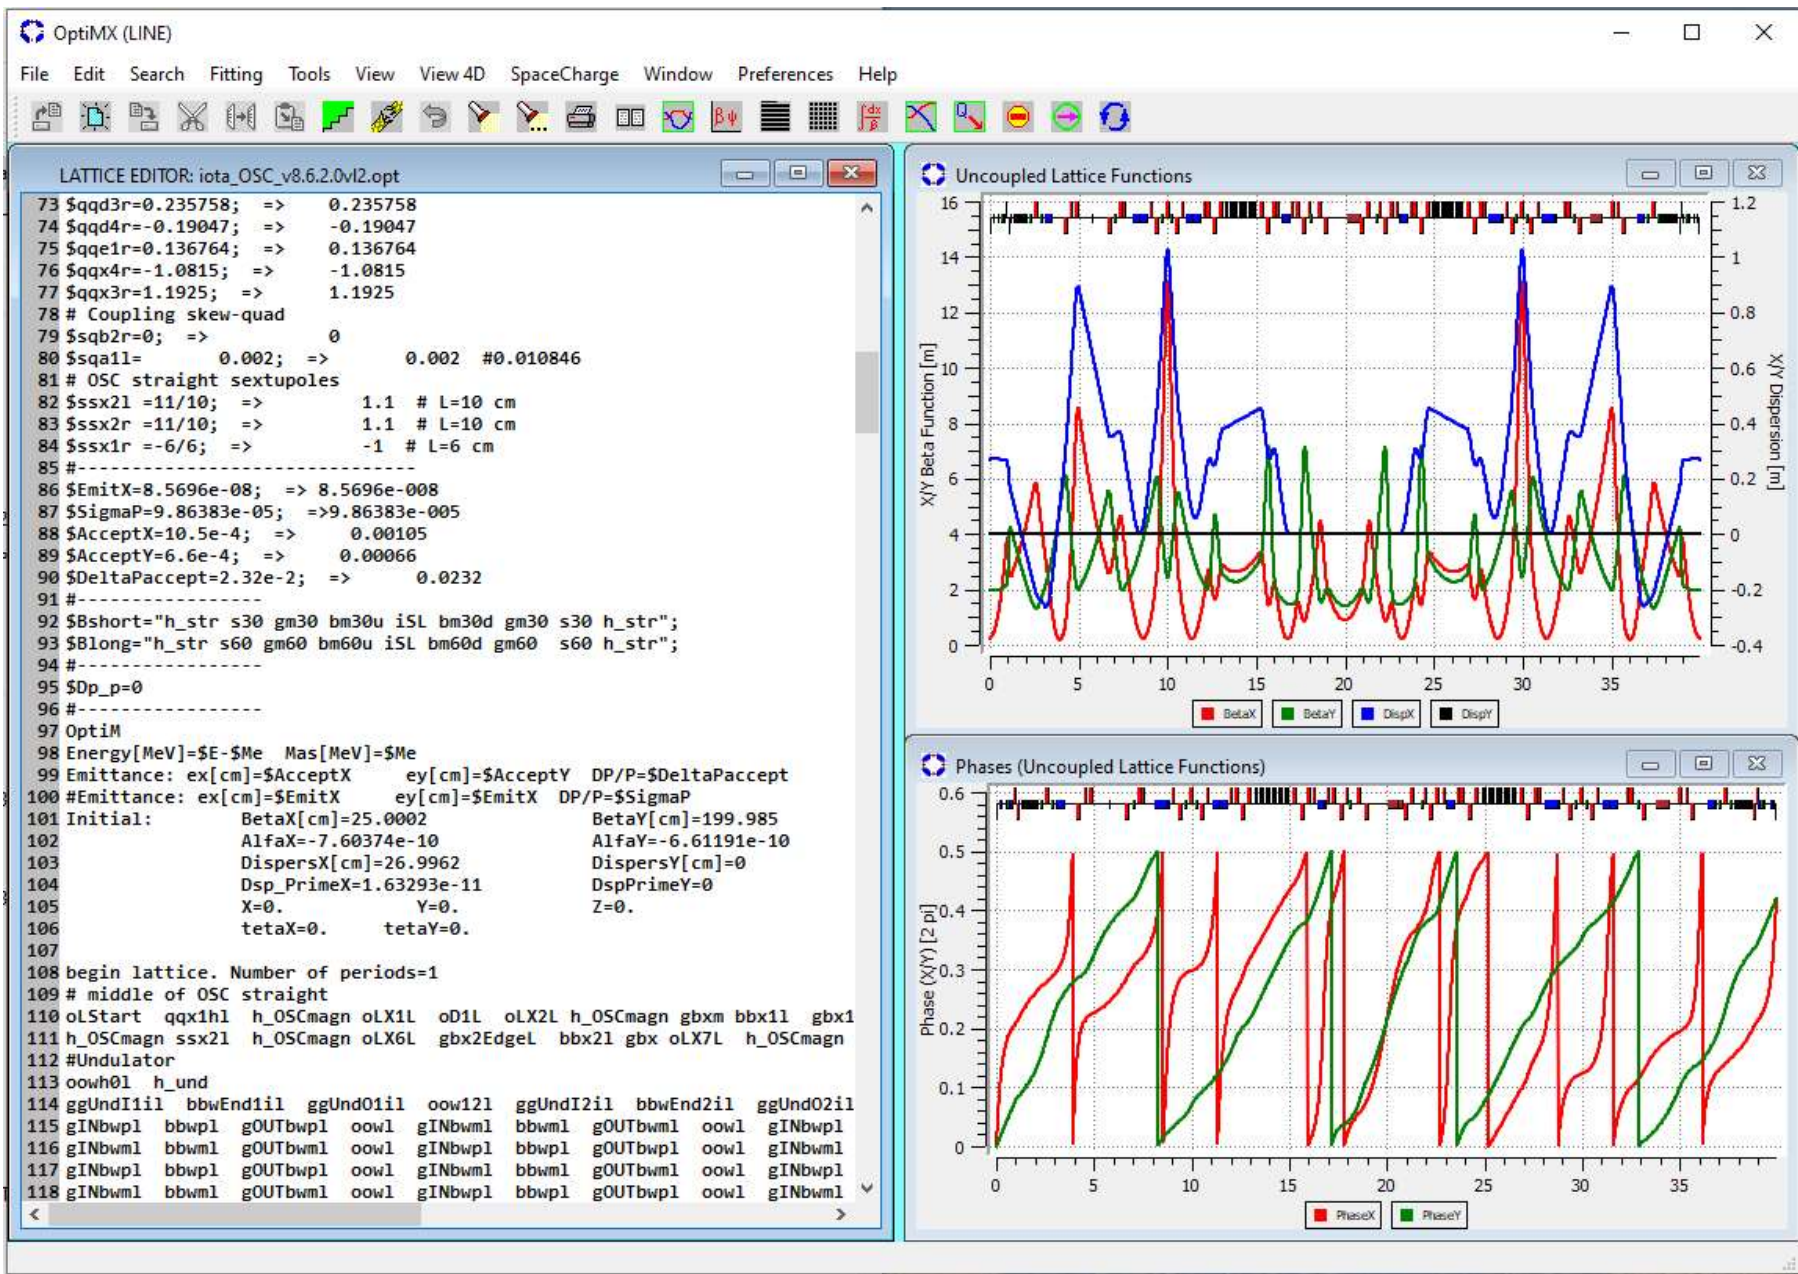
OptiMX (LINE)

File Edit Search Fitting Tools View View 4D SpaceCharge Window Preferences Help

LATTICE EDITOR: iota_OSC_v8.6.2.0vl2.opt

73 $qqd3r=0.235758; => 0.235758
74 $qqd4r=-0.19047; => -0.19047
75 $qqe1r=0.136764; => 0.136764
76 $qqx4r=-1.0815; => -1.0815
77 $qqx3r=1.1925; => 1.1925
78 # Coupling skew-quad
79 $sqb2r=0; => 0
80 $sqa11= 0.002; => 0.002 #0.010846
81 # OSC straight sextupoles
82 $ssx2l =11/10; => 1.1 # L=10 cm
83 $ssx2r =11/10; => 1.1 # L=10 cm
84 $ssx1r =-6/6; => -1 # L=6 cm
85 #--------------------------------
86 $EmitX=8.5696e-08; => 8.5696e-008
87 $SigmaP=9.86383e-05; =>9.86383e-005
88 $AcceptX=10.5e-4; => 0.00105
89 $AcceptY=6.6e-4; => 0.00066
90 $DeltaPaccept=2.32e-2; => 0.0232
91 #-----------------
92 $Bshort="h_str s30 gm30 bm30u iSL bm30d gm30 s30 h_str";
93 $Blong="h_str s60 gm60 bm60u iSL bm60d gm60 s60 h_str";
94 #-----------------
95 $Dp_p=0
96 #-----------------
97 OptiM
98 Energy[MeV]=$E-$Me Mas[MeV]=$Me
99 Emittance: ex[cm]=$AcceptX ey[cm]=$AcceptY DP/P=$DeltaPaccept
100 #Emittance: ex[cm]=$EmitX ey[cm]=$EmitX DP/P=$SigmaP
101 Initial: BetaX[cm]=25.0002 BetaY[cm]=199.985
102 AlfaX=-7.60374e-10 AlfaY=-6.61191e-10
103 DispersX[cm]=26.9962 DispersY[cm]=0
104 Dsp_PrimeX=1.63293e-11 DspPrimeY=0
105 X=0. Y=0. Z=0.
106 tetaX=0. tetaY=0.
107
108 begin lattice. Number of periods=1
109 # middle of OSC straight
110 oLStart qqx1hl h_OSCmagn oLX1L oD1L oLX2L h_OSCmagn gbxm bbx1l gbx1
111 h_OSCmagn ssx2l h_OSCmagn oLX6L gbx2EdgeL bbx2l gbx oLX7L h_OSCmagn
112 #Undulator
113 oowh0l h_und
114 ggUndI1il bbwEnd1il ggUnd01il oow12l ggUndI2il bbwEnd2il ggUnd02il
115 gINbwpl bbwpl gOUTbwpl oowl gINbwml bbwml gOUTbwml oowl gINbwpl
116 gINbwml bbwml gOUTbwml oowl gINbwpl bbwpl gOUTbwpl oowl gINbwml
117 gINbwpl bbwpl gOUTbwpl oowl gINbwml bbwml gOUTbwml oowl gINbwpl
118 gINbwml bbwml gOUTbwml oowl gINbwpl bbwpl gOUTbwpl oowl gINbwml

Uncoupled Lattice Functions

16 14 12 10 8 6 4 2 0
X/Y Beta Function [m]
1.2 1 0.8 0.6 0.4 0.2 0 -0.2 -0.4
X/Y Dispersion [m]
0 5 10 15 20 25 30 35
BetaX BetaY DispX DispY

Phases (Uncoupled Lattice Functions)

0.6 0.5 0.4 0.3 0.2 0.1 0
Phase (X/Y) [2 pi]
0 5 10 15 20 25 30 35
PhaseX PhaseY